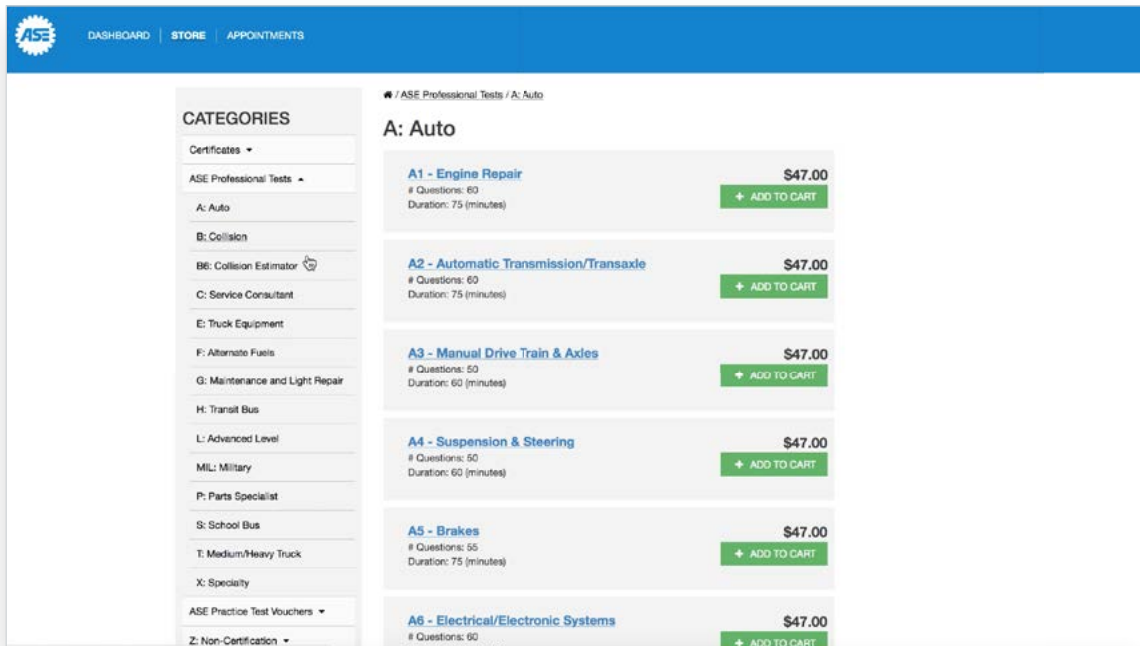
ASE

DASHBOARD | STORE | APPOINTMENTS

CATEGORIES

Certificates ▾

ASE Professional Tests ▴

A: Auto

B: Collision

B6: Collision Estimator

C: Service Consultant

E: Truck Equipment

F: Alternate Fuels

G: Maintenance and Light Repair

H: Transit Bus

L: Advanced Level

MIL: Military

P: Parts Specialist

S: School Bus

T: Medium/Heavy Truck

X: Specialty

ASE Practice Test Vouchers ▾

Z: Non-Certification ▾

/ ASE Professional Tests / A: Auto

A: Auto

A1 - Engine Repair
# Questions: 60
Duration: 75 (minutes)
$47.00
+ ADD TO CART

A2 - Automatic Transmission/Transaxle
# Questions: 60
Duration: 75 (minutes)
$47.00
+ ADD TO CART

A3 - Manual Drive Train & Axles
# Questions: 50
Duration: 60 (minutes)
$47.00
+ ADD TO CART

A4 - Suspension & Steering
# Questions: 50
Duration: 60 (minutes)
$47.00
+ ADD TO CART

A5 - Brakes
# Questions: 55
Duration: 75 (minutes)
$47.00
+ ADD TO CART

A6 - Electrical/Electronic Systems
# Questions: 60
$47.00
+ ADD TO CART